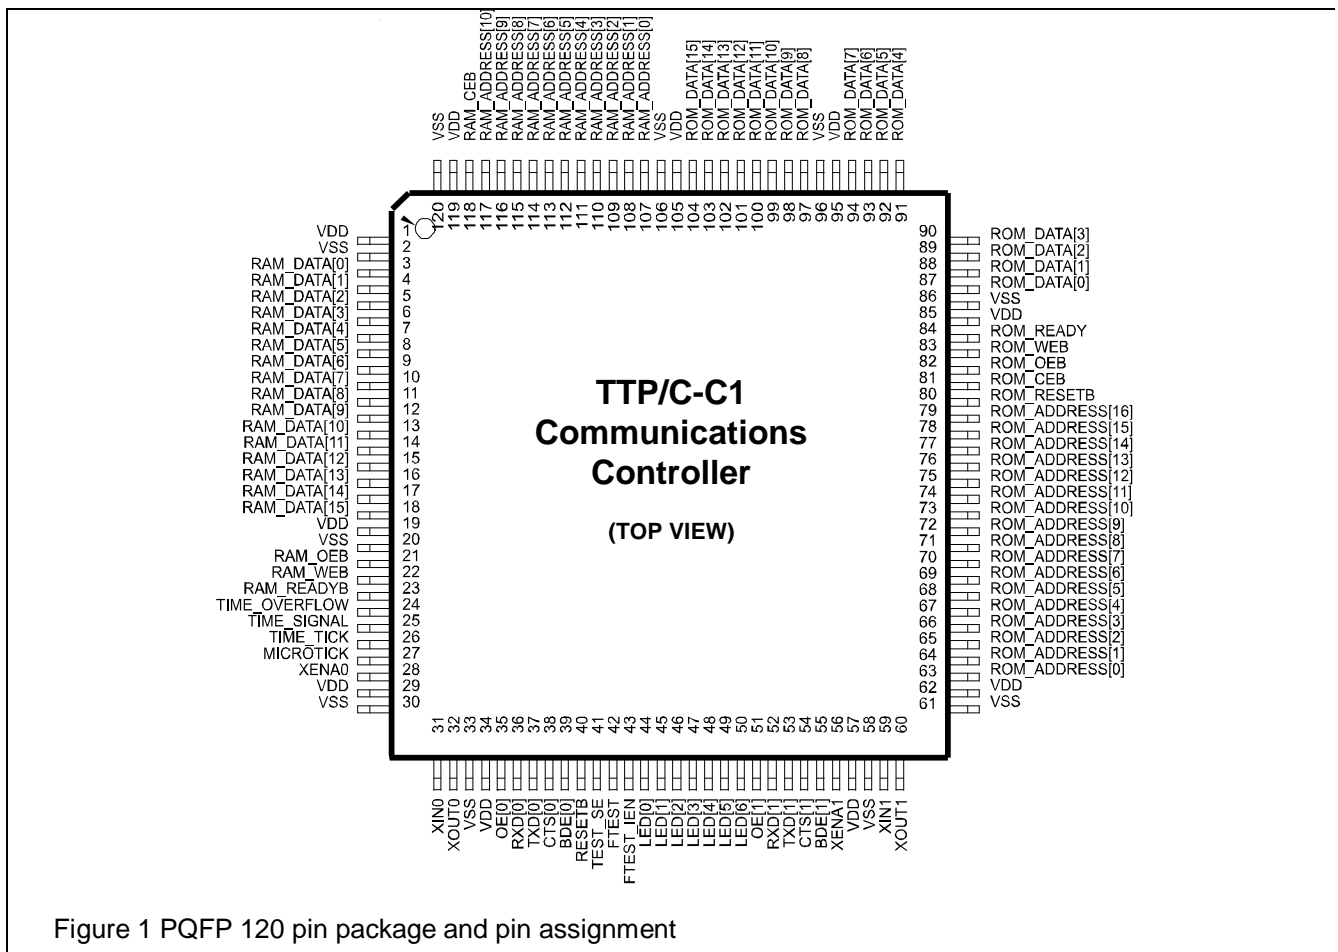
VSS
VDD
RAM_CEB
RAM_ADDRESS[10]
RAM_ADDRESS[9]
RAM_ADDRESS[8]
RAM_ADDRESS[7]
RAM_ADDRESS[6]
RAM_ADDRESS[5]
RAM_ADDRESS[4]
RAM_ADDRESS[3]
RAM_ADDRESS[2]
RAM_ADDRESS[1]
RAM_ADDRESS[0]
VSS
VDD
ROM_DATA[15]
ROM_DATA[14]
ROM_DATA[13]
ROM_DATA[12]
ROM_DATA[11]
ROM_DATA[10]
ROM_DATA[9]
ROM_DATA[8]
VSS
VDD
ROM_DATA[7]
ROM_DATA[6]
ROM_DATA[5]
ROM_DATA[4]

120 119 118 117 116 115 114 113 112 111 110 109 108 107 106 105 104 103 102 101 100 99 98 97 96 95 94 93 92 91

VDD 1
VSS 2
RAM_DATA[0] 3
RAM_DATA[1] 4
RAM_DATA[2] 5
RAM_DATA[3] 6
RAM_DATA[4] 7
RAM_DATA[5] 8
RAM_DATA[6] 9
RAM_DATA[7] 10
RAM_DATA[8] 11
RAM_DATA[9] 12
RAM_DATA[10] 13
RAM_DATA[11] 14
RAM_DATA[12] 15
RAM_DATA[13] 16
RAM_DATA[14] 17
RAM_DATA[15] 18
VDD 19
VSS 20
RAM_OEB 21
RAM_WEB 22
RAM_READYB 23
TIME_OVERFLOW 24
TIME_SIGNAL 25
TIME_TICK 26
MICROTICK 27
XENA0 28
VDD 29
VSS 30

TTP/C-C1
Communications
Controller

(TOP VIEW)

90 ROM_DATA[3]
89 ROM_DATA[2]
88 ROM_DATA[1]
87 ROM_DATA[0]
86 VSS
85 VDD
84 ROM_READY
83 ROM_WEB
82 ROM_OEB
81 ROM_CEB
80 ROM_RESETB
79 ROM_ADDRESS[16]
78 ROM_ADDRESS[15]
77 ROM_ADDRESS[14]
76 ROM_ADDRESS[13]
75 ROM_ADDRESS[12]
74 ROM_ADDRESS[11]
73 ROM_ADDRESS[10]
72 ROM_ADDRESS[9]
71 ROM_ADDRESS[8]
70 ROM_ADDRESS[7]
69 ROM_ADDRESS[6]
68 ROM_ADDRESS[5]
67 ROM_ADDRESS[4]
66 ROM_ADDRESS[3]
65 ROM_ADDRESS[2]
64 ROM_ADDRESS[1]
63 ROM_ADDRESS[0]
62 VDD
61 VSS

31 32 33 34 35 36 37 38 39 40 41 42 43 44 45 46 47 48 49 50 51 52 53 54 55 56 57 58 59 60

XIN0
XOUT0
VSS
VDD
OE[0]
RXD[0]
TXD[0]
CTS[0]
BDE[0]
RESETB
TEST_SE
FTEST
FTEST_IEN
LED[0]
LED[1]
LED[2]
LED[3]
LED[4]
LED[5]
LED[6]
OE[1]
RXD[1]
TXD[1]
CTS[1]
BDE[1]
XENA1
VDD
VSS
XIN1
XOUT1

Figure 1 PQFP 120 pin package and pin assignment